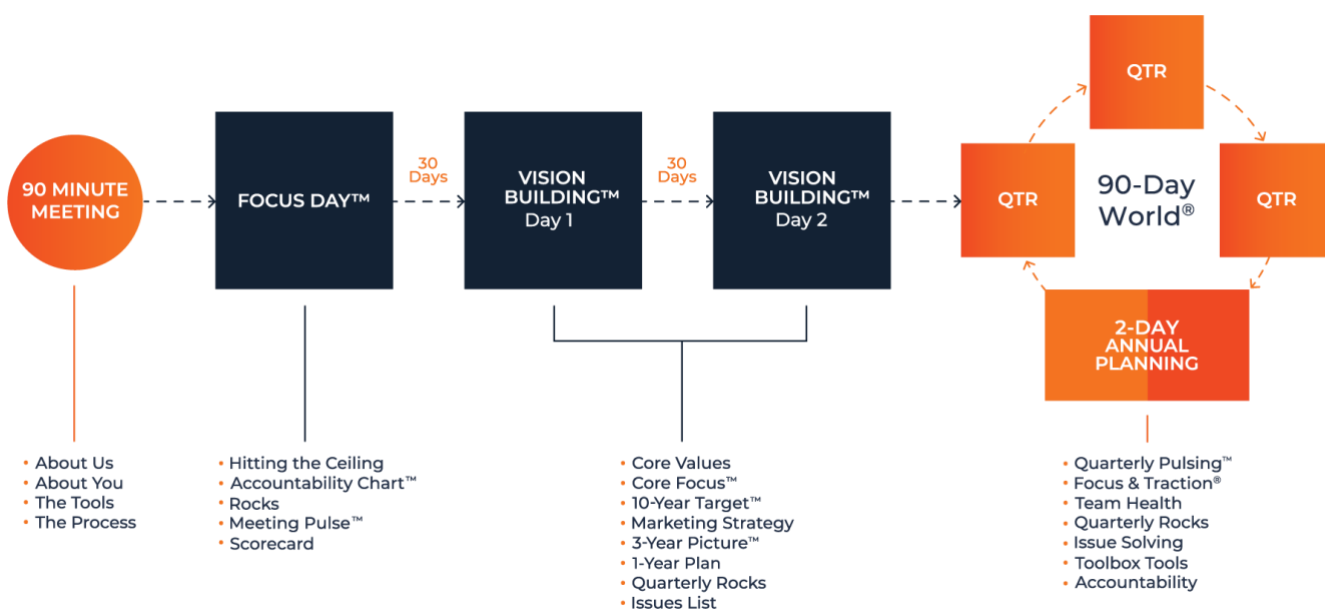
90 MINUTE MEETING

FOCUS DAY™

30 Days

VISION BUILDING™ Day 1

30 Days

VISION BUILDING™ Day 2

QTR

QTR

90-Day World®

QTR

2-DAY ANNUAL PLANNING

• About Us
• About You
• The Tools
• The Process

• Hitting the Ceiling
• Accountability Chart™
• Rocks
• Meeting Pulse™
• Scorecard

• Core Values
• Core Focus™
• 10-Year Target™
• Marketing Strategy
• 3-Year Picture™
• 1-Year Plan
• Quarterly Rocks
• Issues List

• Quarterly Pulsing™
• Focus & Traction®
• Team Health
• Quarterly Rocks
• Issue Solving
• Toolbox Tools
• Accountability